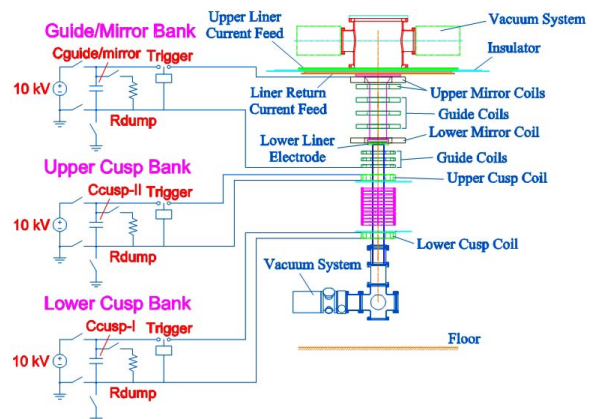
Guide/Mirror Bank
Cguide/mirror
Trigger
10 kV
Rdump

Upper Cusp Bank
Ccusp-II
Trigger
10 kV
Rdump

Lower Cusp Bank
Ccusp-I
Trigger
10 kV
Rdump

Upper Liner Current Feed
Vacuum System
Insulator
Liner Return Current Feed
Upper Mirror Coils
Guide Coils
Lower Liner Electrode
Lower Mirror Coil
Guide Coils
Upper Cusp Coil
Lower Cusp Coil
Vacuum System
Floor